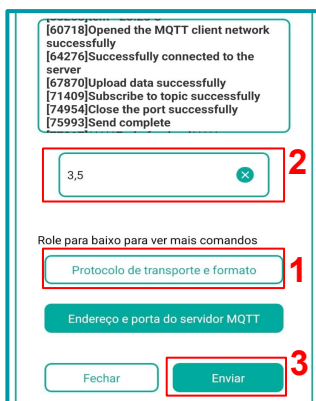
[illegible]
[60718]Opened the MQTT client network successfully
[64276]Successfully connected to the server
[67870]Upload data successfully
[71409]Subscribe to topic successfully
[74954]Close the port successfully
[75993]Send complete
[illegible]

3,5

2

Role para baixo para ver mais comandos

Protocolo de transporte e formato

1

Endereço e porta do servidor MQTT

Fechar

Enviar

3